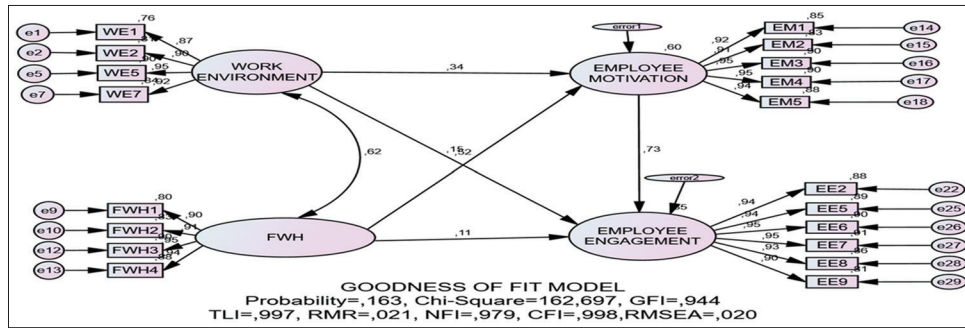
e1
WE1
,76
,87
e2
WE2
,90
e5
WE5
,95
e7
WE7
,92
WORK ENVIRONMENT
,34
error1
,60
EMPLOYEE MOTIVATION
,92
,91
,95
,95
,94
EM1
,85
EM2
,83
EM3
,90
EM4
,90
EM5
,88
e14
e15
e16
e17
e18
,62
,15
,52
,73
error2
,5
e9
FWH1
,80
,90
e10
FWH2
,91
e12
FWH3
,95
e13
FWH4
,94
,88
FWH
,11
EMPLOYEE ENGAGEMENT
,94
,94
,95
,95
,93
,90
EE2
,88
EE5
,89
EE6
,90
EE7
,91
EE8
,86
EE9
,81
e22
e25
e26
e27
e28
e29
GOODNESS OF FIT MODEL
Probability=,163, Chi-Square=162,697, GFI=,944
TLI=,997, RMR=,021, NFI=,979, CFI=,998,RMSEA=,020